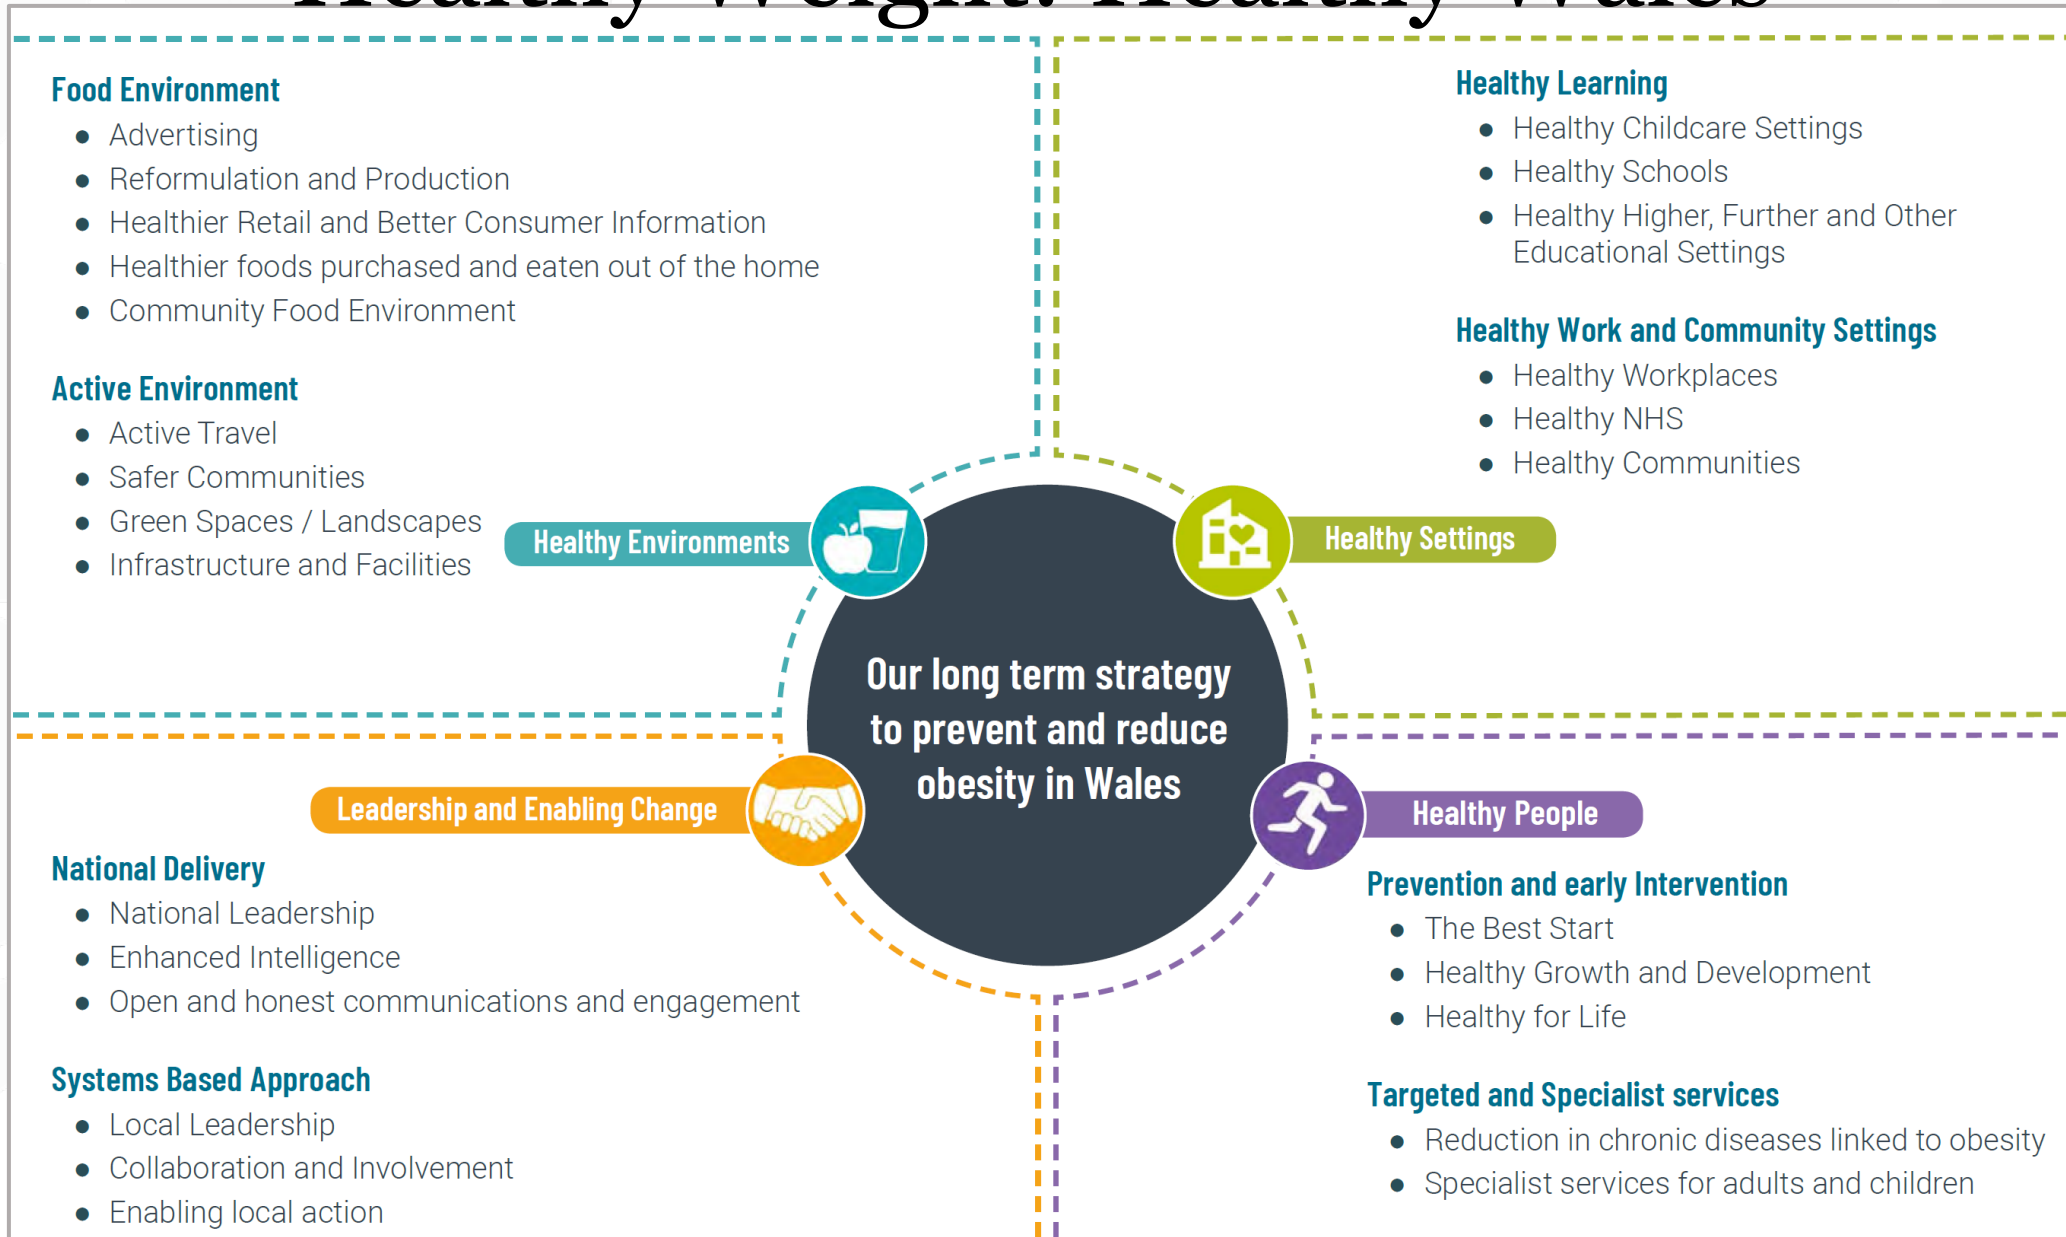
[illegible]

Food Environment
- Advertising
- Reformulation and Production
- Healthier Retail and Better Consumer Information
- Healthier foods purchased and eaten out of the home
- Community Food Environment

Active Environment
- Active Travel
- Safer Communities
- Green Spaces / Landscapes
- Infrastructure and Facilities

Healthy Learning
- Healthy Childcare Settings
- Healthy Schools
- Healthy Higher, Further and Other Educational Settings

Healthy Work and Community Settings
- Healthy Workplaces
- Healthy NHS
- Healthy Communities

Healthy Environments

Healthy Settings

Our long term strategy to prevent and reduce obesity in Wales

Leadership and Enabling Change

Healthy People

National Delivery
- National Leadership
- Enhanced Intelligence
- Open and honest communications and engagement

Systems Based Approach
- Local Leadership
- Collaboration and Involvement
- Enabling local action

Prevention and early Intervention
- The Best Start
- Healthy Growth and Development
- Healthy for Life

Targeted and Specialist services
- Reduction in chronic diseases linked to obesity
- Specialist services for adults and children